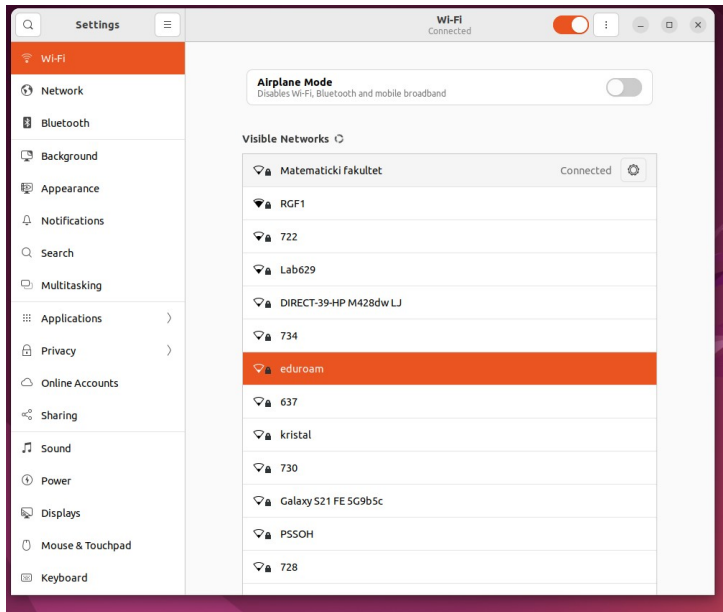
Settings

Wi-Fi
Network
Bluetooth
Background
Appearance
Notifications
Search
Multitasking
Applications
Privacy
Online Accounts
Sharing
Sound
Power
Displays
Mouse & Touchpad
Keyboard

Wi-Fi
Connected

Airplane Mode
Disables Wi-Fi, Bluetooth and mobile broadband

Visible Networks

Matematicki fakultet
Connected
RGF1
722
Lab629
DIRECT-39-HP M428dw LJ
734
eduroam
637
kristal
730
Galaxy S21 FE 5G9b5c
PSSOH
728